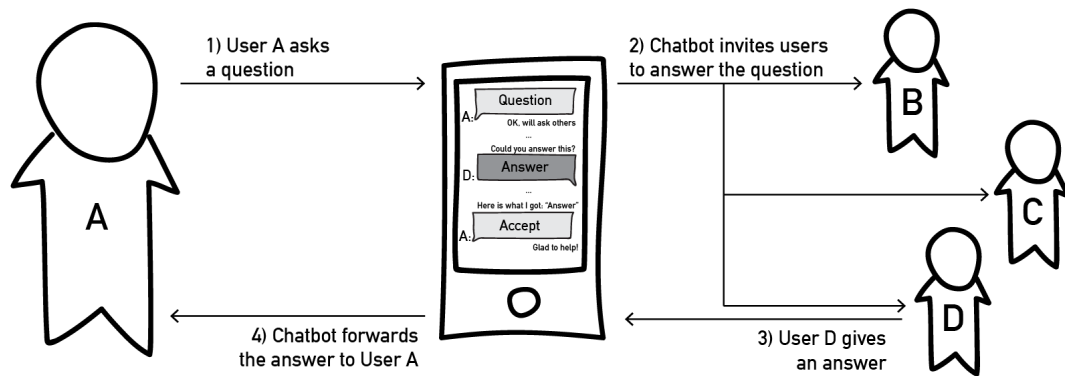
1) User A asks a question

2) Chatbot invites users to answer the question

A: Question

OK, will ask others

...

Could you answer this?

D: Answer

...

Here is what I got: "Answer"

A: Accept

Glad to help!

A

B

C

D

4) Chatbot forwards the answer to User A

3) User D gives an answer